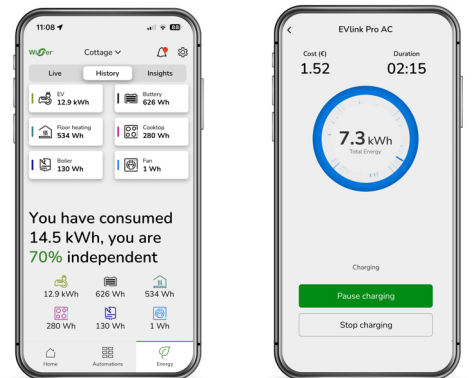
11:08

Wiser

Cottage

Live

History

Insights

EV
12.9 kWh

Battery
626 Wh

Floor heating
534 Wh

Cooktop
280 Wh

Boiler
130 Wh

Fan
1 Wh

You have consumed 14.5 kWh, you are 70% independent

12.9 kWh

626 Wh

534 Wh

280 Wh

130 Wh

1 Wh

Home

Automations

Energy

EVlink Pro AC

Cost (€)
1.52

Duration
02:15

7.3 kWh
Total Energy

Charging

Pause charging

Stop charging